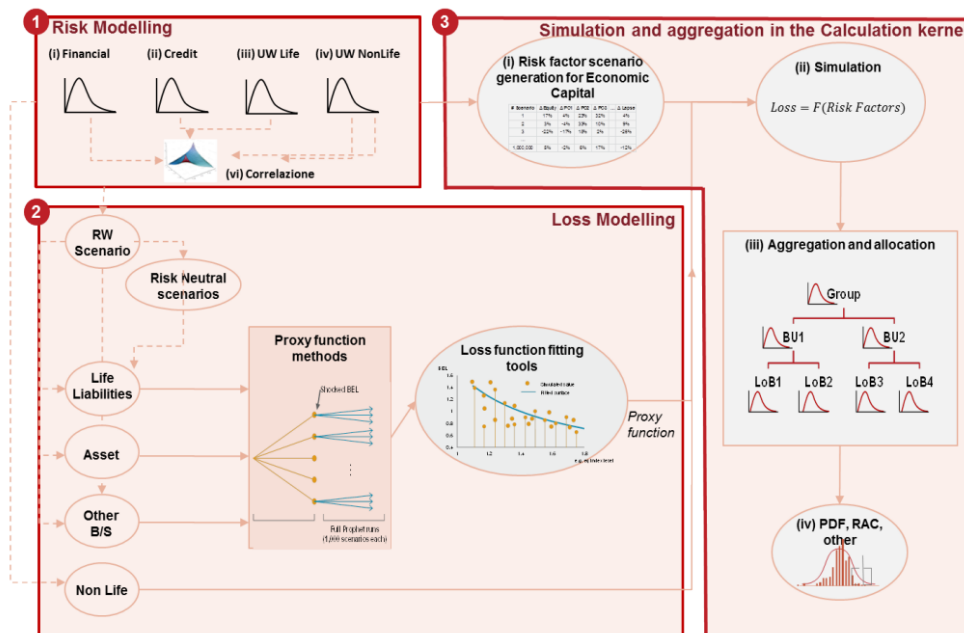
1 Risk Modelling

(i) Financial (ii) Credit (iii) UW Life (iv) UW NonLife

(vi) Correlazione

3 Simulation and aggregation in the Calculation kerne

(i) Risk factor scenario generation for Economic Capital

| # Scenario | Δ Equity | Δ PD1 | Δ PD2 | Δ PD3 | ... Δ Lapse |
|---|---|---|---|---|---|
| 1 | 17% | 4% | 23% | 32% | 4% |
| 2 | 3% | -4% | 33% | 10% | 9% |
| 3 | -22% | -17% | 19% | 2% | -26% |
| 1,000,000 | 8% | -2% | 8% | 17% | -12% |

(ii) Simulation

$Loss = F(Risk\ Factors)$

2 Loss Modelling

RW Scenario

Risk Neutral scenarios

Life Liabilities

Asset

Other B/S

Non Life

Proxy function methods

Shocked BEL

Full Prophet runs (1,000 scenarios each)

Loss function fitting tools

BEL

Shocked value

Fitted surface

e.g. equities level

Proxy function

(iii) Aggregation and allocation

Group

BU1 BU2

LoB1 LoB2 LoB3 LoB4

(iv) PDF, RAC, other